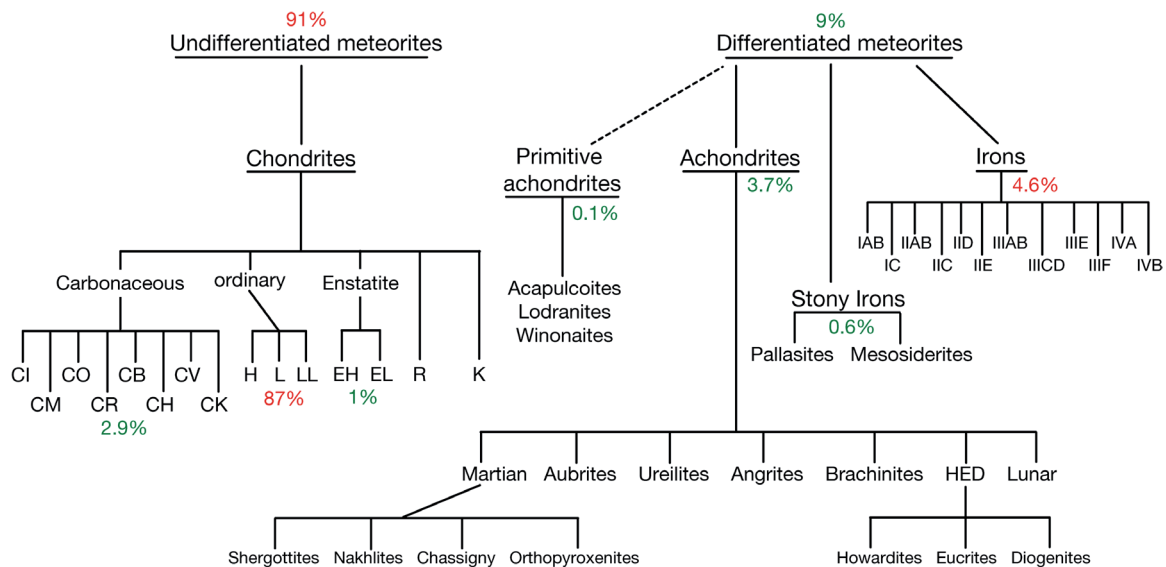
91%
Undifferentiated meteorites

Chondrites

Carbonaceous
ordinary
Enstatite

CI CM CO CR CB CH CV CK
2.9%

H L LL
87%

EH EL
1%

R
K

9%
Differentiated meteorites

Primitive achondrites
0.1%
Acapulcoites
Lodranites
Winonaites

Achondrites
3.7%

Irons
4.6%
IAB IC IIAB IIC IID IIE IIIAB IIICD IIIE IIIF IVA IVB

Stony Irons
0.6%
Pallasites
Mesosiderites

Martian
Aubrites
Ureilites
Angrites
Brachinites
HED
Lunar

Shergottites
Nakhlites
Chassigny
Orthopyroxenites

Howardites
Eucrites
Diogenites